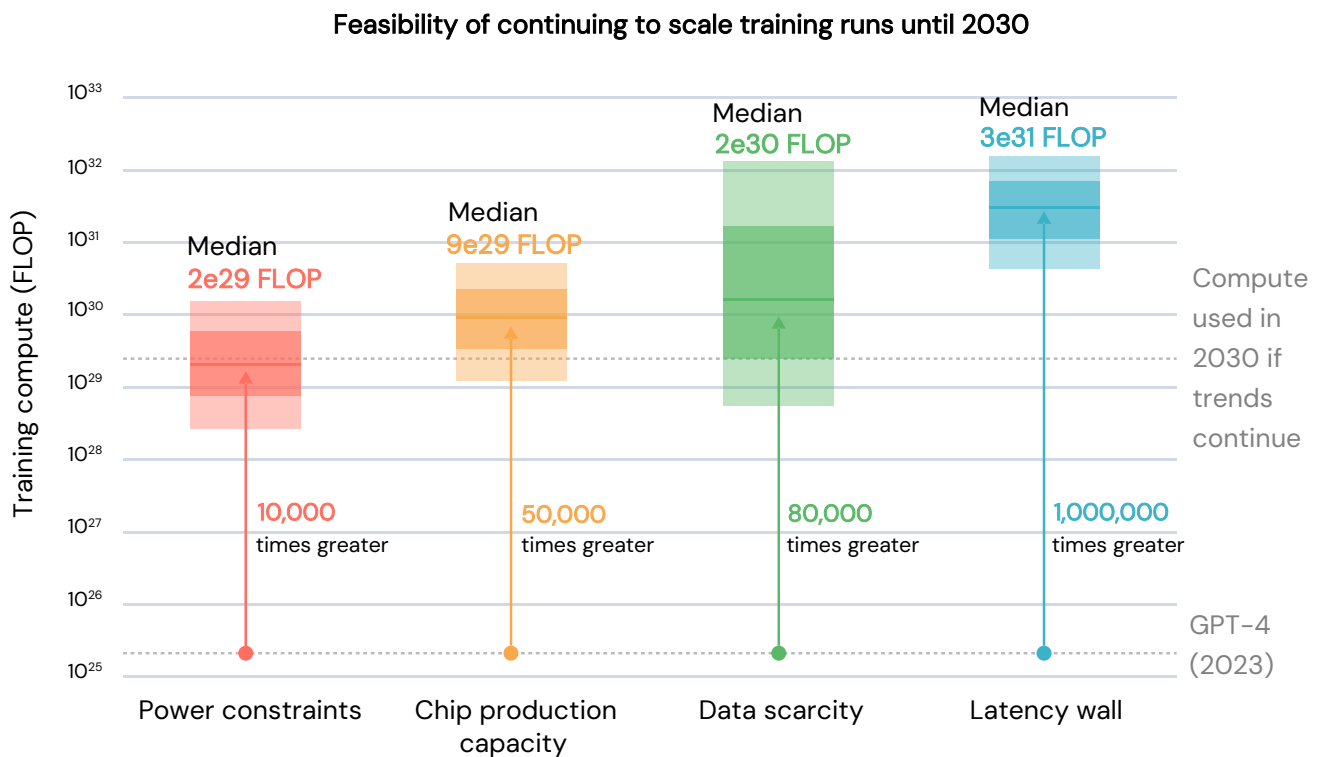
Feasibility of continuing to scale training runs until 2030

Training compute (FLOP)

$10^{33}$
$10^{32}$
$10^{31}$
$10^{30}$
$10^{29}$
$10^{28}$
$10^{27}$
$10^{26}$
$10^{25}$

Median
2e29 FLOP

Median
9e29 FLOP

Median
2e30 FLOP

Median
3e31 FLOP

Compute used in 2030 if trends continue

10,000
times greater

50,000
times greater

80,000
times greater

1,000,000
times greater

GPT-4
(2023)

Power constraints

Chip production capacity

Data scarcity

Latency wall